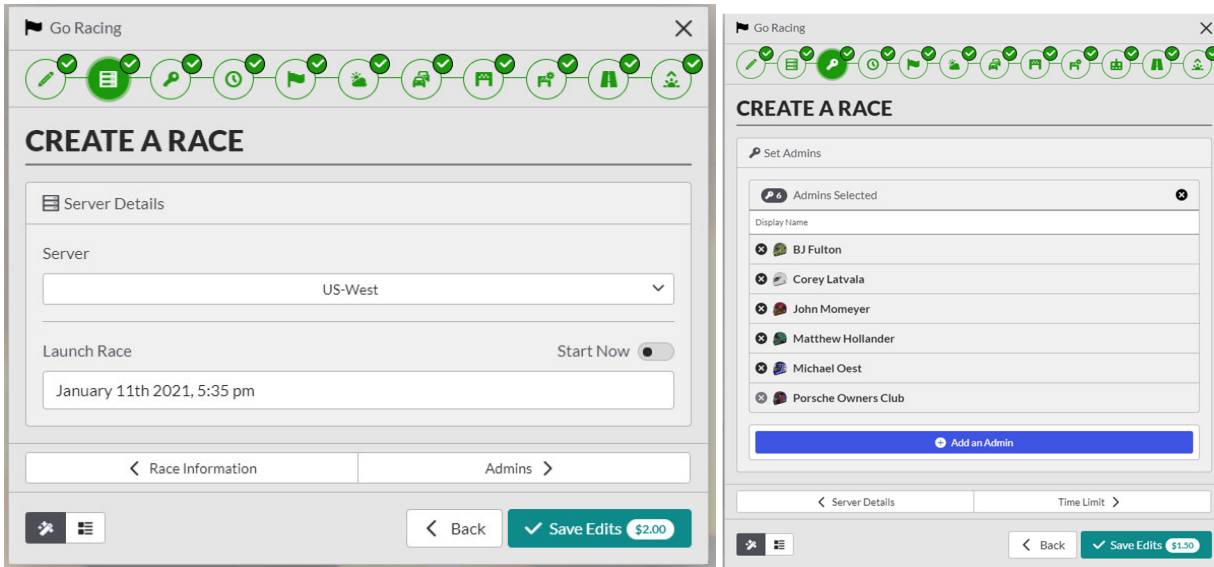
Go Racing

CREATE A RACE

Server Details

Server

US-West

Launch Race

Start Now

January 11th 2021, 5:35 pm

Race Information

Admins

Back

Save Edits $2.00

Go Racing

CREATE A RACE

Set Admins

6 Admins Selected

Display Name

BJ Fulton

Corey Latvala

John Momeyer

Matthew Hollander

Michael Oest

Porsche Owners Club

Add an Admin

Server Details

Time Limit

Back

Save Edits $1.50